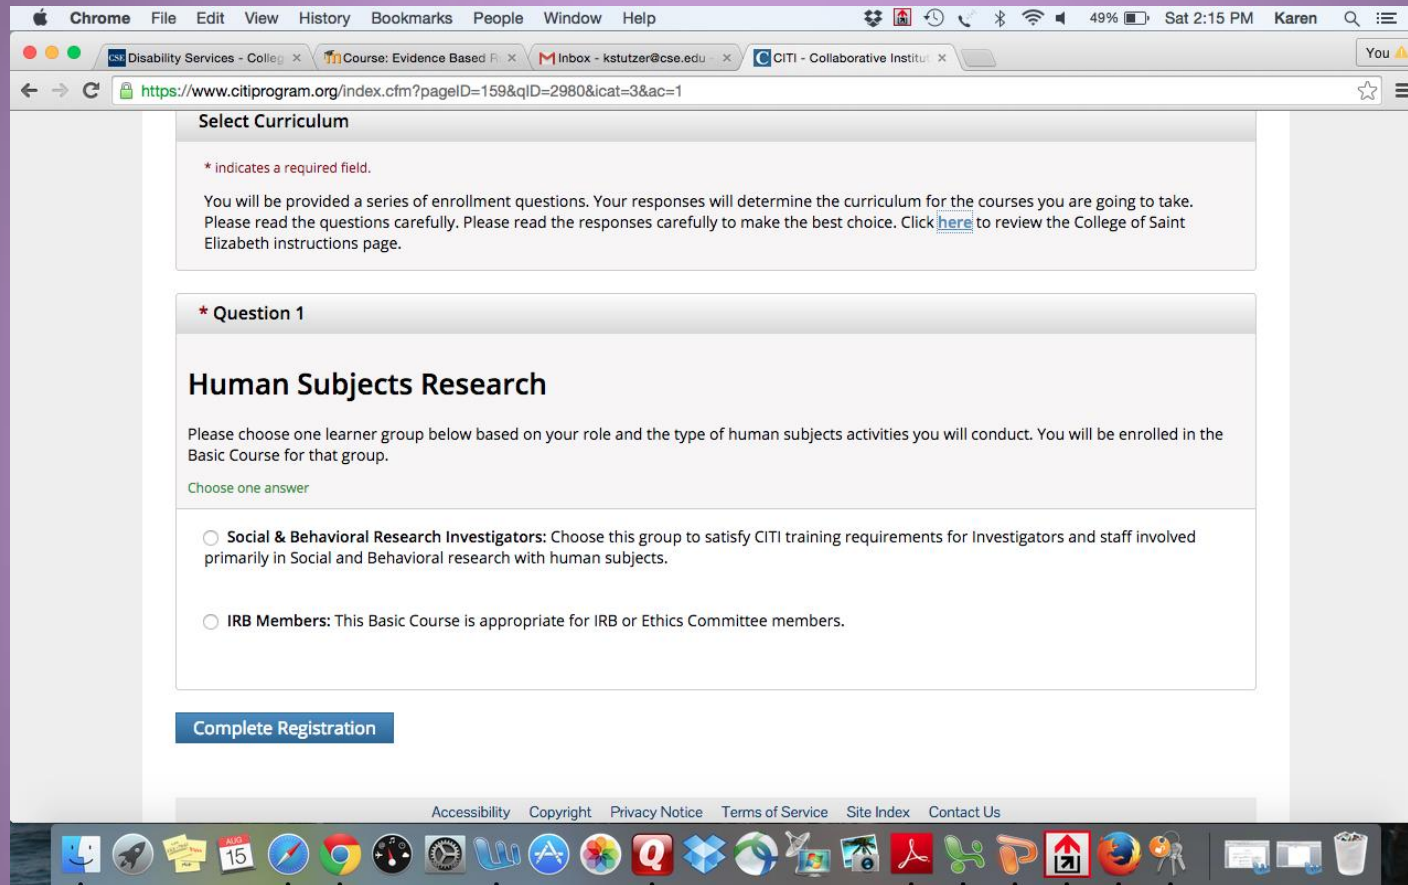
Chrome File Edit View History Bookmarks People Window Help 49% Sat 2:15 PM Karen

Disability Services - Colleg × Course: Evidence Based R × Inbox - kstutzer@cse.edu × CITI - Collaborative Institut × You

https://www.citiprogram.org/index.cfm?pageID=159&qID=2980&icat=3&ac=1

Select Curriculum

* indicates a required field.

You will be provided a series of enrollment questions. Your responses will determine the curriculum for the courses you are going to take. Please read the questions carefully. Please read the responses carefully to make the best choice. Click here to review the College of Saint Elizabeth instructions page.

* Question 1

Human Subjects Research

Please choose one learner group below based on your role and the type of human subjects activities you will conduct. You will be enrolled in the Basic Course for that group.

Choose one answer

Social & Behavioral Research Investigators: Choose this group to satisfy CITI training requirements for Investigators and staff involved primarily in Social and Behavioral research with human subjects.

IRB Members: This Basic Course is appropriate for IRB or Ethics Committee members.

Complete Registration

Accessibility Copyright Privacy Notice Terms of Service Site Index Contact Us

AUG 15